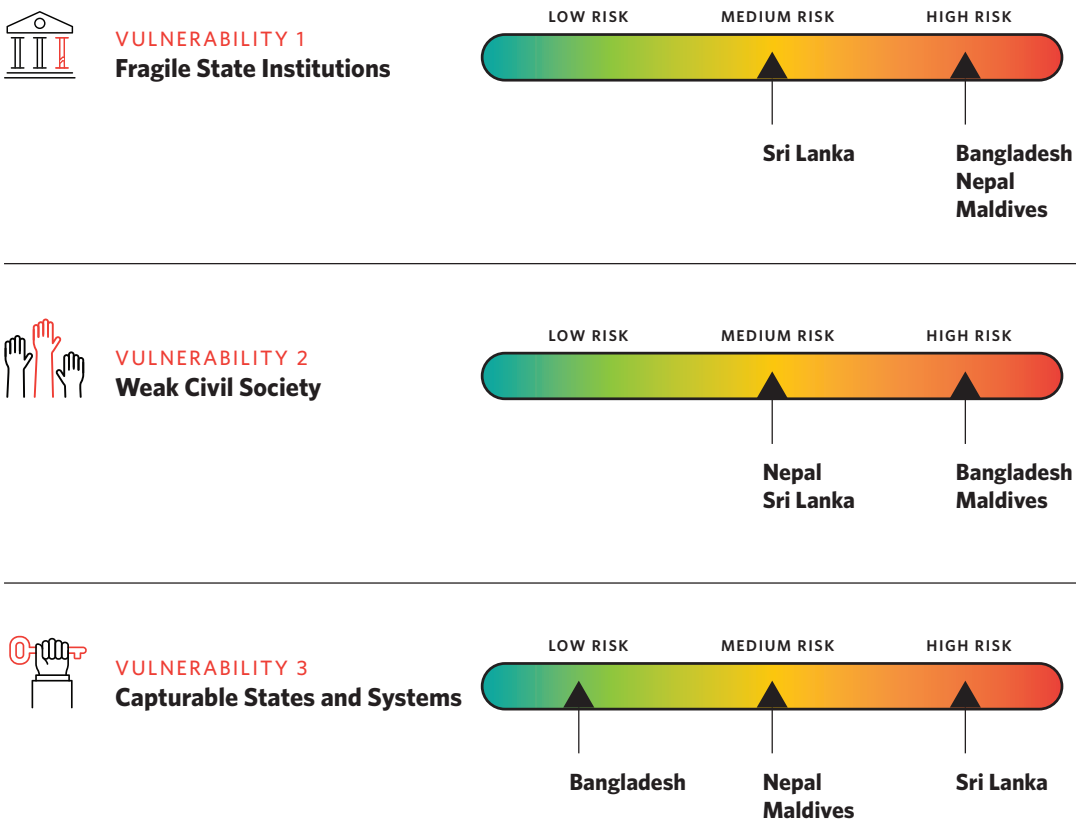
VULNERABILITY 1
Fragile State Institutions

LOW RISK MEDIUM RISK HIGH RISK

Sri Lanka

Bangladesh
Nepal
Maldives

VULNERABILITY 2
Weak Civil Society

LOW RISK MEDIUM RISK HIGH RISK

Nepal
Sri Lanka

Bangladesh
Maldives

VULNERABILITY 3
Capturable States and Systems

LOW RISK MEDIUM RISK HIGH RISK

Bangladesh

Nepal
Maldives

Sri Lanka